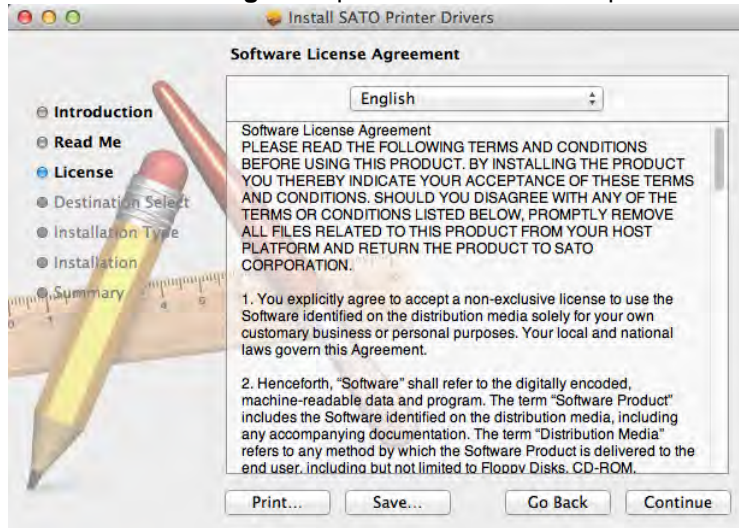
Install SATO Printer Drivers

Software License Agreement

Introduction
Read Me
License
Destination Select
Installation Type
Installation
Summary

English

Software License Agreement
PLEASE READ THE FOLLOWING TERMS AND CONDITIONS BEFORE USING THIS PRODUCT. BY INSTALLING THE PRODUCT YOU THEREBY INDICATE YOUR ACCEPTANCE OF THESE TERMS AND CONDITIONS. SHOULD YOU DISAGREE WITH ANY OF THE TERMS OR CONDITIONS LISTED BELOW, PROMPTLY REMOVE ALL FILES RELATED TO THIS PRODUCT FROM YOUR HOST PLATFORM AND RETURN THE PRODUCT TO SATO CORPORATION.

1. You explicitly agree to accept a non-exclusive license to use the Software identified on the distribution media solely for your own customary business or personal purposes. Your local and national laws govern this Agreement.

2. Henceforth, "Software" shall refer to the digitally encoded, machine-readable data and program. The term "Software Product" includes the Software identified on the distribution media, including any accompanying documentation. The term "Distribution Media" refers to any method by which the Software Product is delivered to the end user, including but not limited to Floppy Disks, CD-ROM,

Print... Save... Go Back Continue